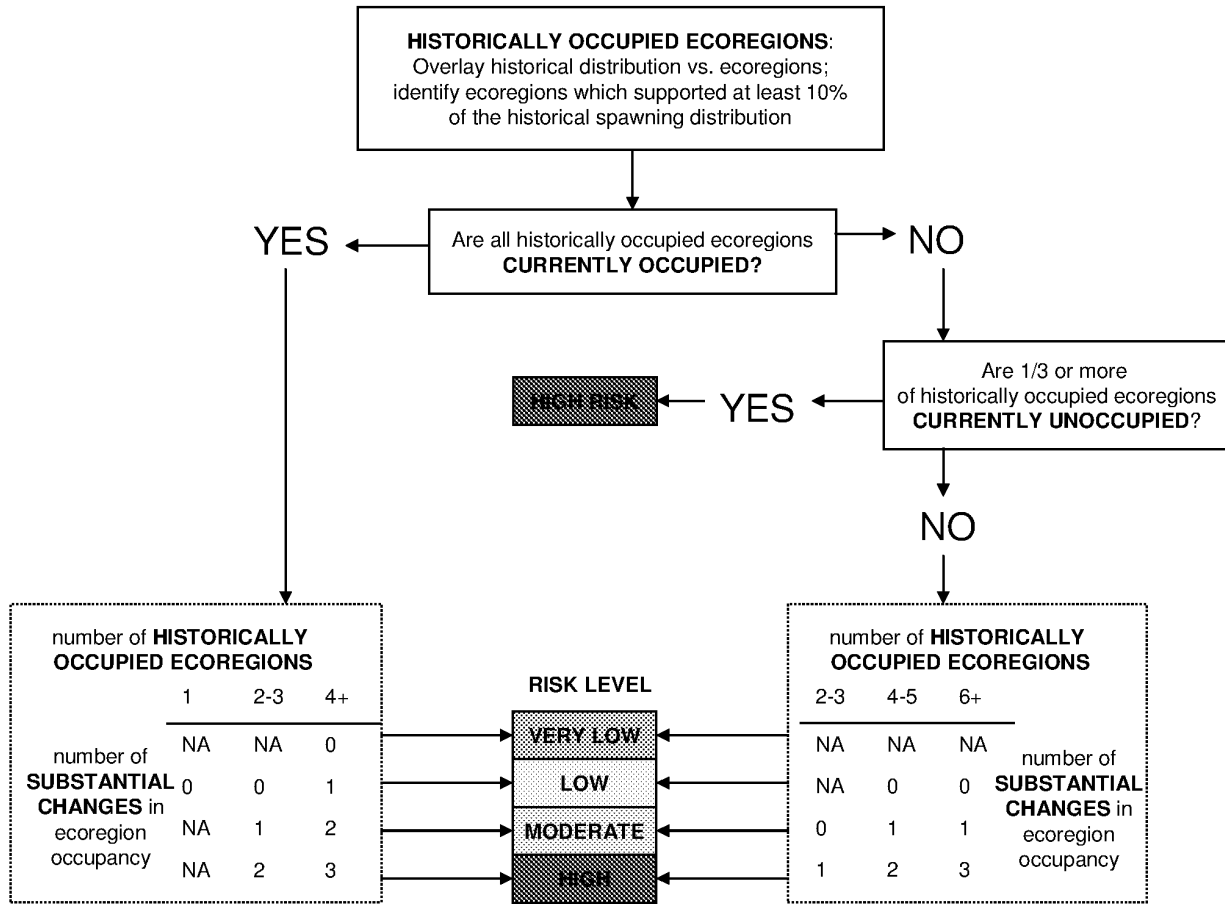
**HISTORICALLY OCCUPIED ECOREGIONS**: Overlay historical distribution vs. ecoregions; identify ecoregions which supported at least 10% of the historical spawning distribution

Are all historically occupied ecoregions **CURRENTLY OCCUPIED?**

YES

NO

Are 1/3 or more of historically occupied ecoregions **CURRENTLY UNOCCUPIED**?

YES

HIGH RISK

NO

number of **HISTORICALLY OCCUPIED ECOREGIONS**

number of **SUBSTANTIAL CHANGES** in ecoregion occupancy

| 1 | 2-3 | 4+ |
|---|---|---|
| NA | NA | 0 |
| 0 | 0 | 1 |
| NA | 1 | 2 |
| NA | 2 | 3 |

RISK LEVEL

VERY LOW

LOW

MODERATE

HIGH

number of **HISTORICALLY OCCUPIED ECOREGIONS**

| 2-3 | 4-5 | 6+ |
|---|---|---|
| NA | NA | NA |
| NA | 0 | 0 |
| 0 | 1 | 1 |
| 1 | 2 | 3 |

number of **SUBSTANTIAL CHANGES** in ecoregion occupancy